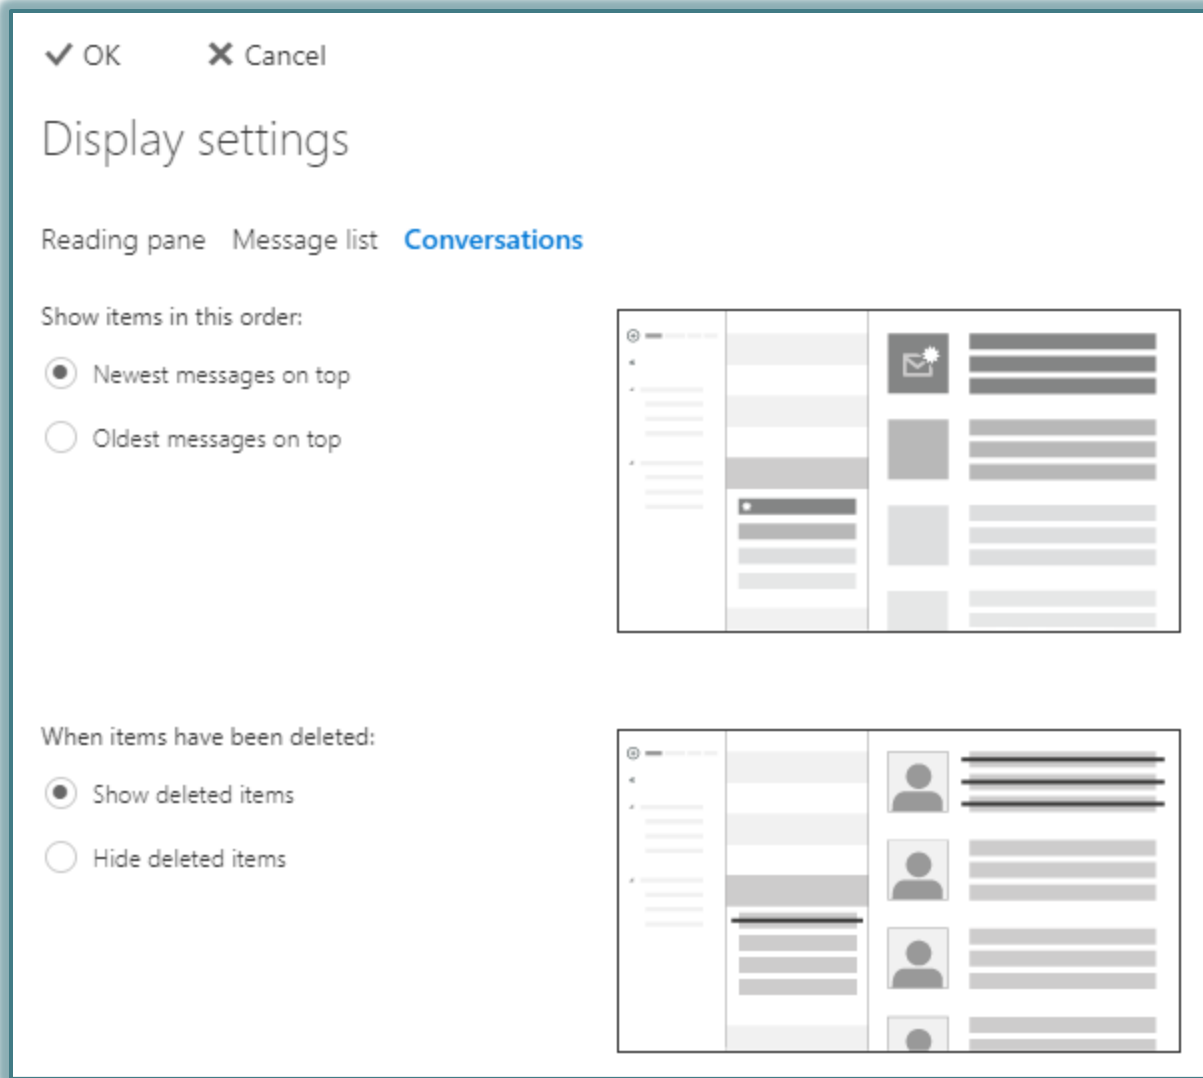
✓ OK ✕ Cancel

Display settings

Reading pane Message list Conversations

Show items in this order:

Newest messages on top

Oldest messages on top

When items have been deleted:

Show deleted items

Hide deleted items